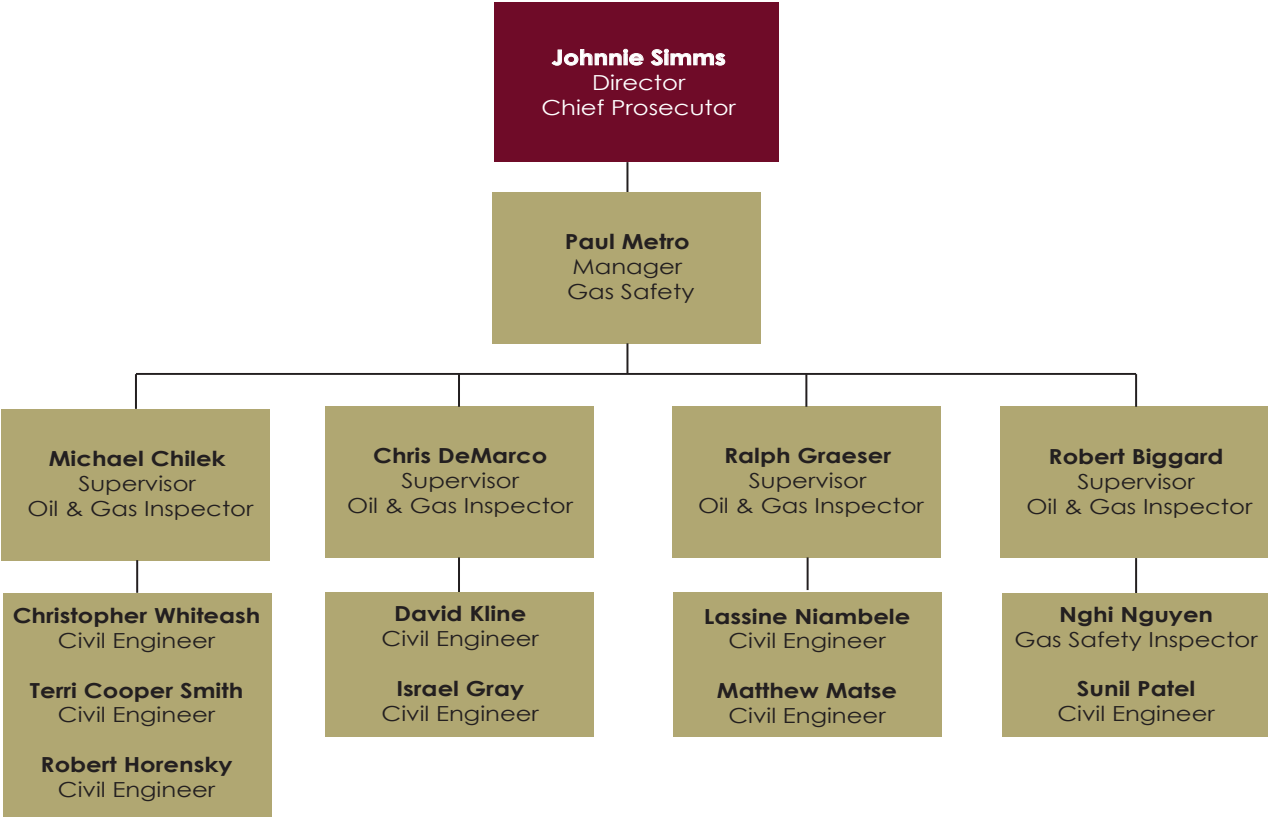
**Johnnie Simms**
Director
Chief Prosecutor

**Paul Metro**
Manager
Gas Safety

**Michael Chilek**
Supervisor
Oil & Gas Inspector

**Christopher Whiteash**
Civil Engineer

**Terri Cooper Smith**
Civil Engineer

**Robert Horensky**
Civil Engineer

**Chris DeMarco**
Supervisor
Oil & Gas Inspector

**David Kline**
Civil Engineer

**Israel Gray**
Civil Engineer

**Ralph Graeser**
Supervisor
Oil & Gas Inspector

**Lassine Niambele**
Civil Engineer

**Matthew Matse**
Civil Engineer

**Robert Biggard**
Supervisor
Oil & Gas Inspector

**Nghi Nguyen**
Gas Safety Inspector

**Sunil Patel**
Civil Engineer